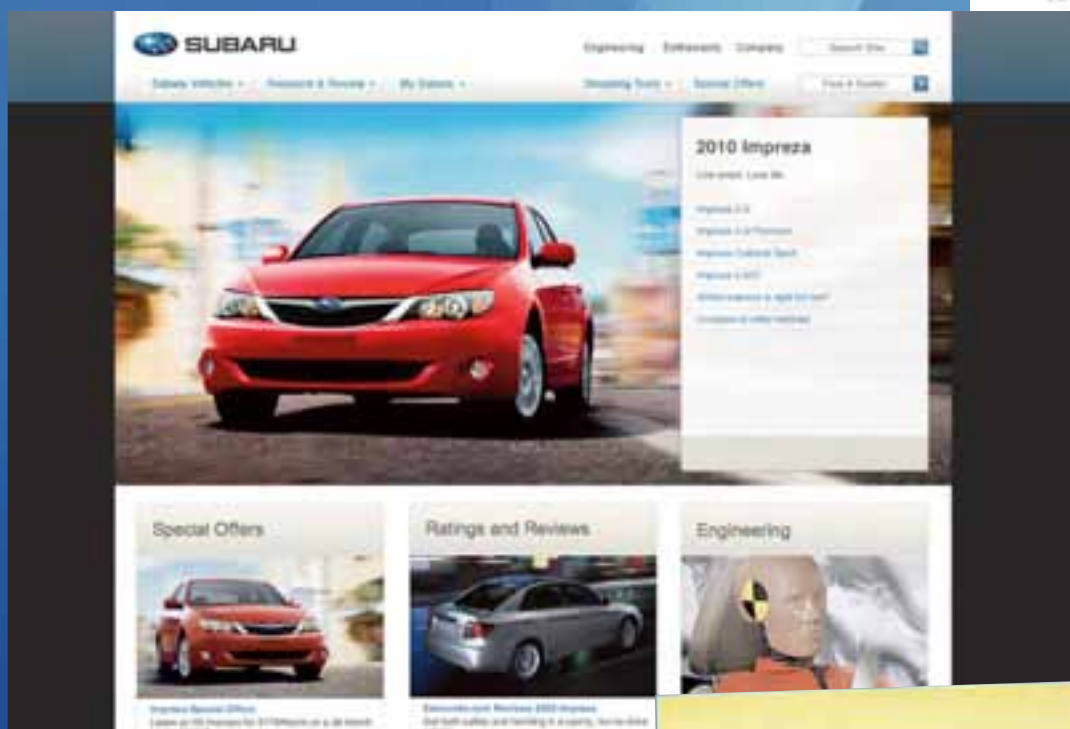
SUBARU

Engineering Enthusiasts Company Search Site

Subaru Vehicles Research & Review My Subaru Shopping Tools Special Offers Find a Dealer

2010 Impreza

Live smart. Love life.

Impreza 2.5i
Impreza 2.5i Premium
Impreza Outback Sport
Impreza 2.5GT
Which Impreza is right for me?
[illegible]

Special Offers

Ratings and Reviews

Engineering

Impreza Special Offers
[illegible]

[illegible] Reviews 2010 Impreza
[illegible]